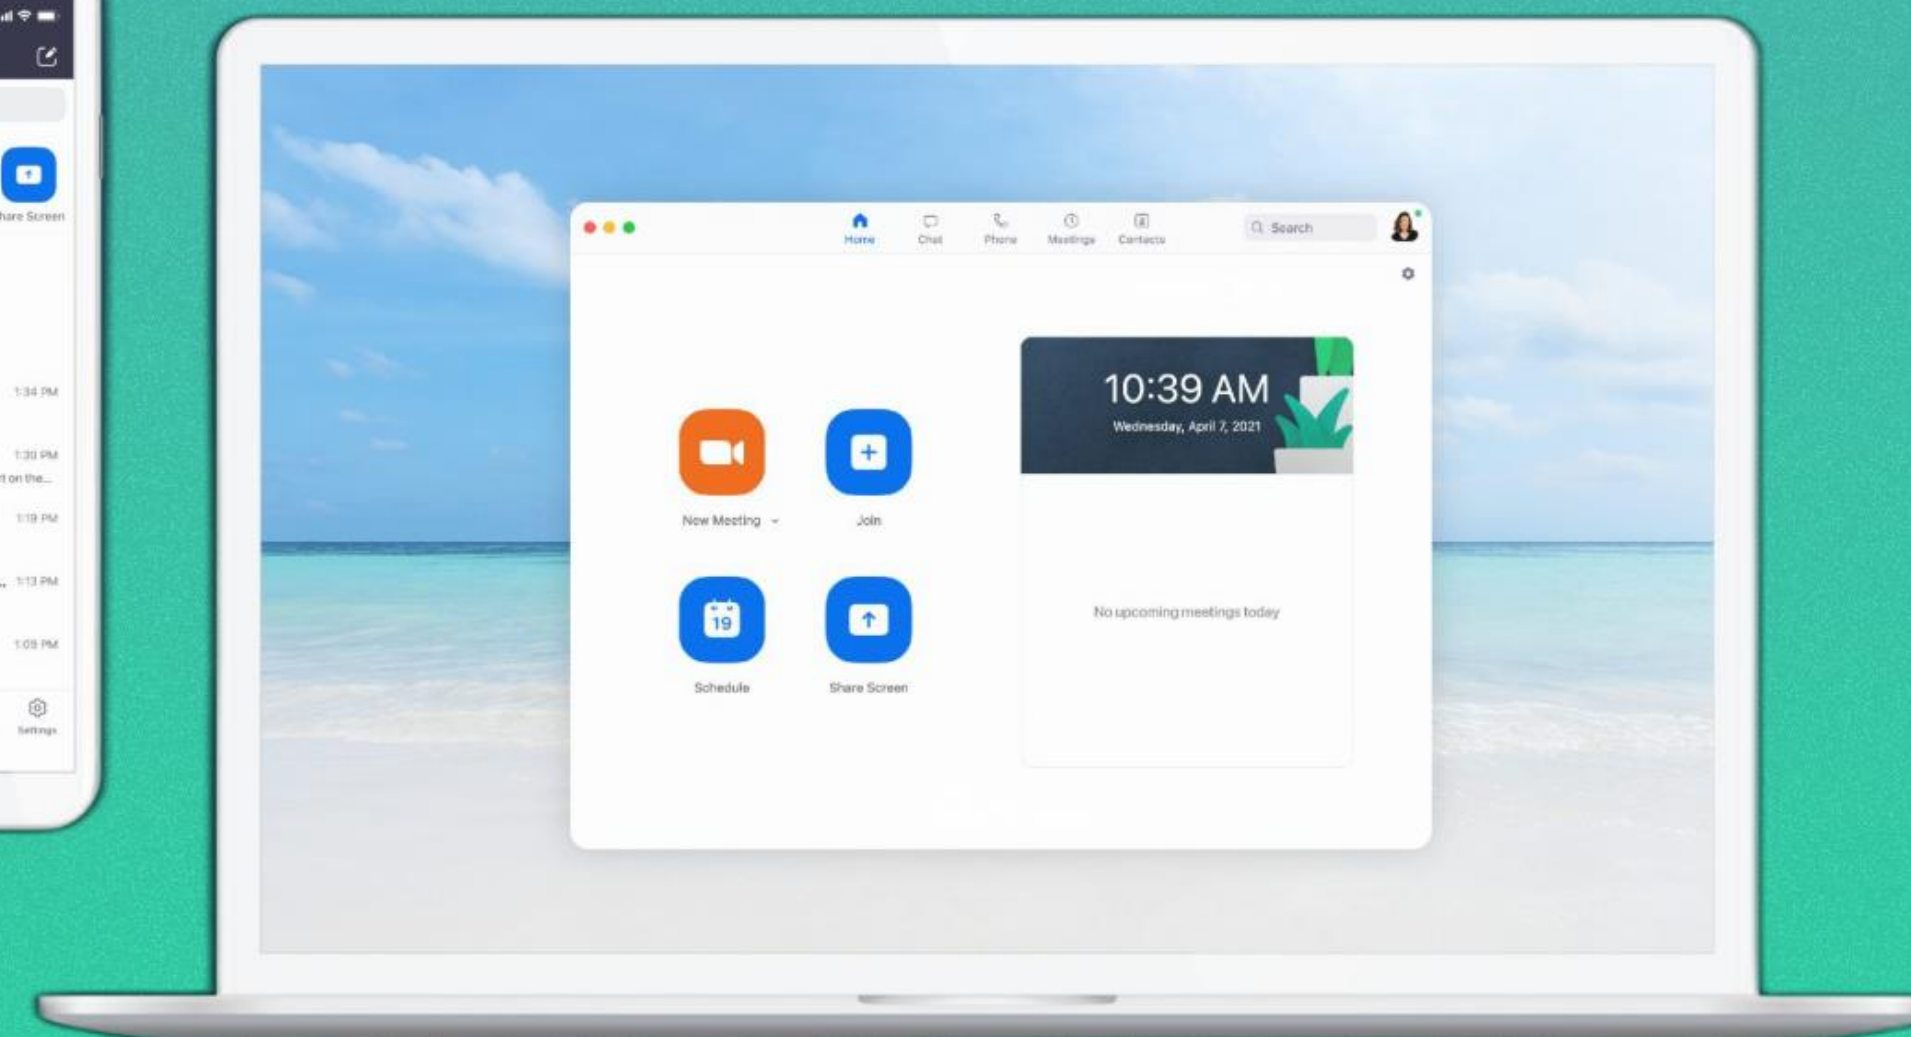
hare Screen

1:34 PM

1:30 PM
t on the...

1:19 PM

1:13 PM

1:09 PM

Settings

Home Chat Phone Meetings Contacts

Search

10:39 AM
Wednesday, April 7, 2021

New Meeting

Join

19

Schedule

Share Screen

No upcoming meetings today